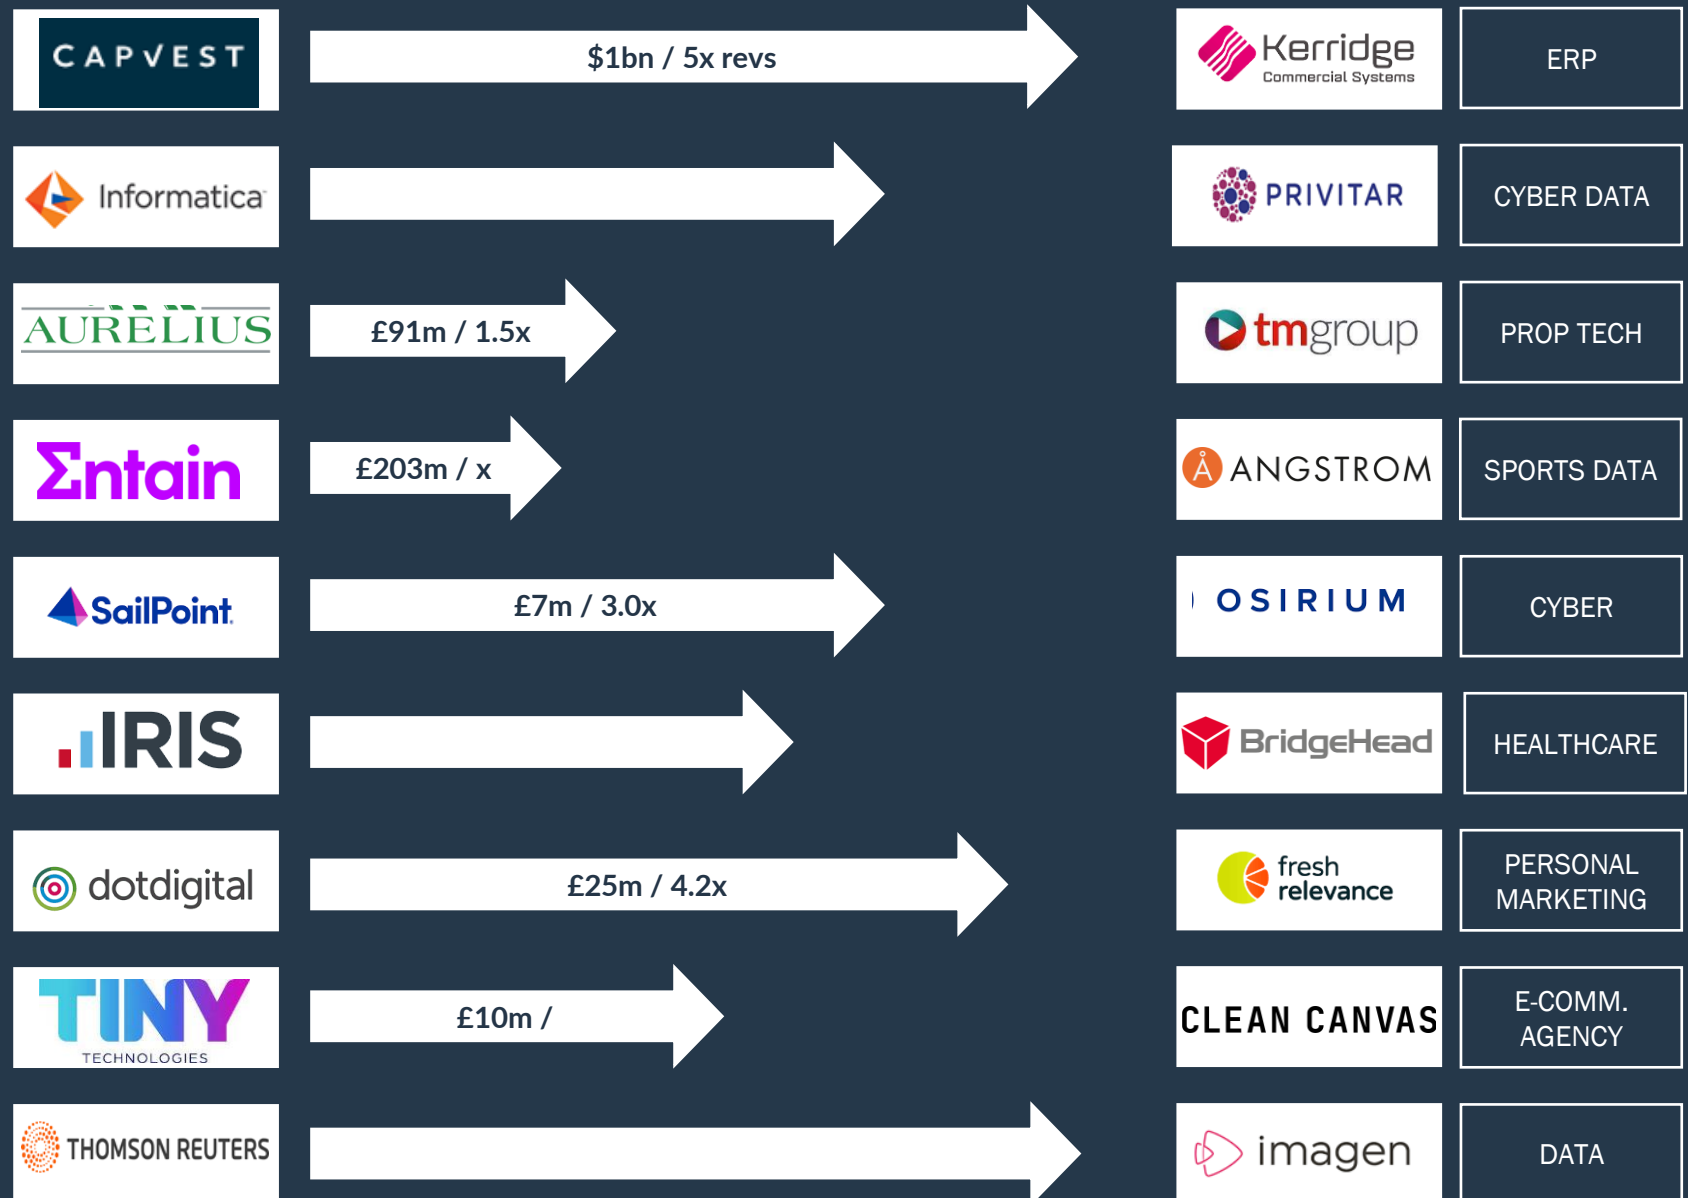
CAPVEST

$1bn / 5x revs

Kerridge Commercial Systems

ERP

Informatica

PRIVITAR

CYBER DATA

AURELIUS

£91m / 1.5x

tmgroup

PROP TECH

Entain

£203m / x

ANGSTROM

SPORTS DATA

SailPoint

£7m / 3.0x

OSIRIUM

CYBER

IRIS

BridgeHead

HEALTHCARE

dotdigital

£25m / 4.2x

fresh relevance

PERSONAL MARKETING

TINY TECHNOLOGIES

£10m /

CLEAN CANVAS

E-COMM. AGENCY

THOMSON REUTERS

imagen

DATA